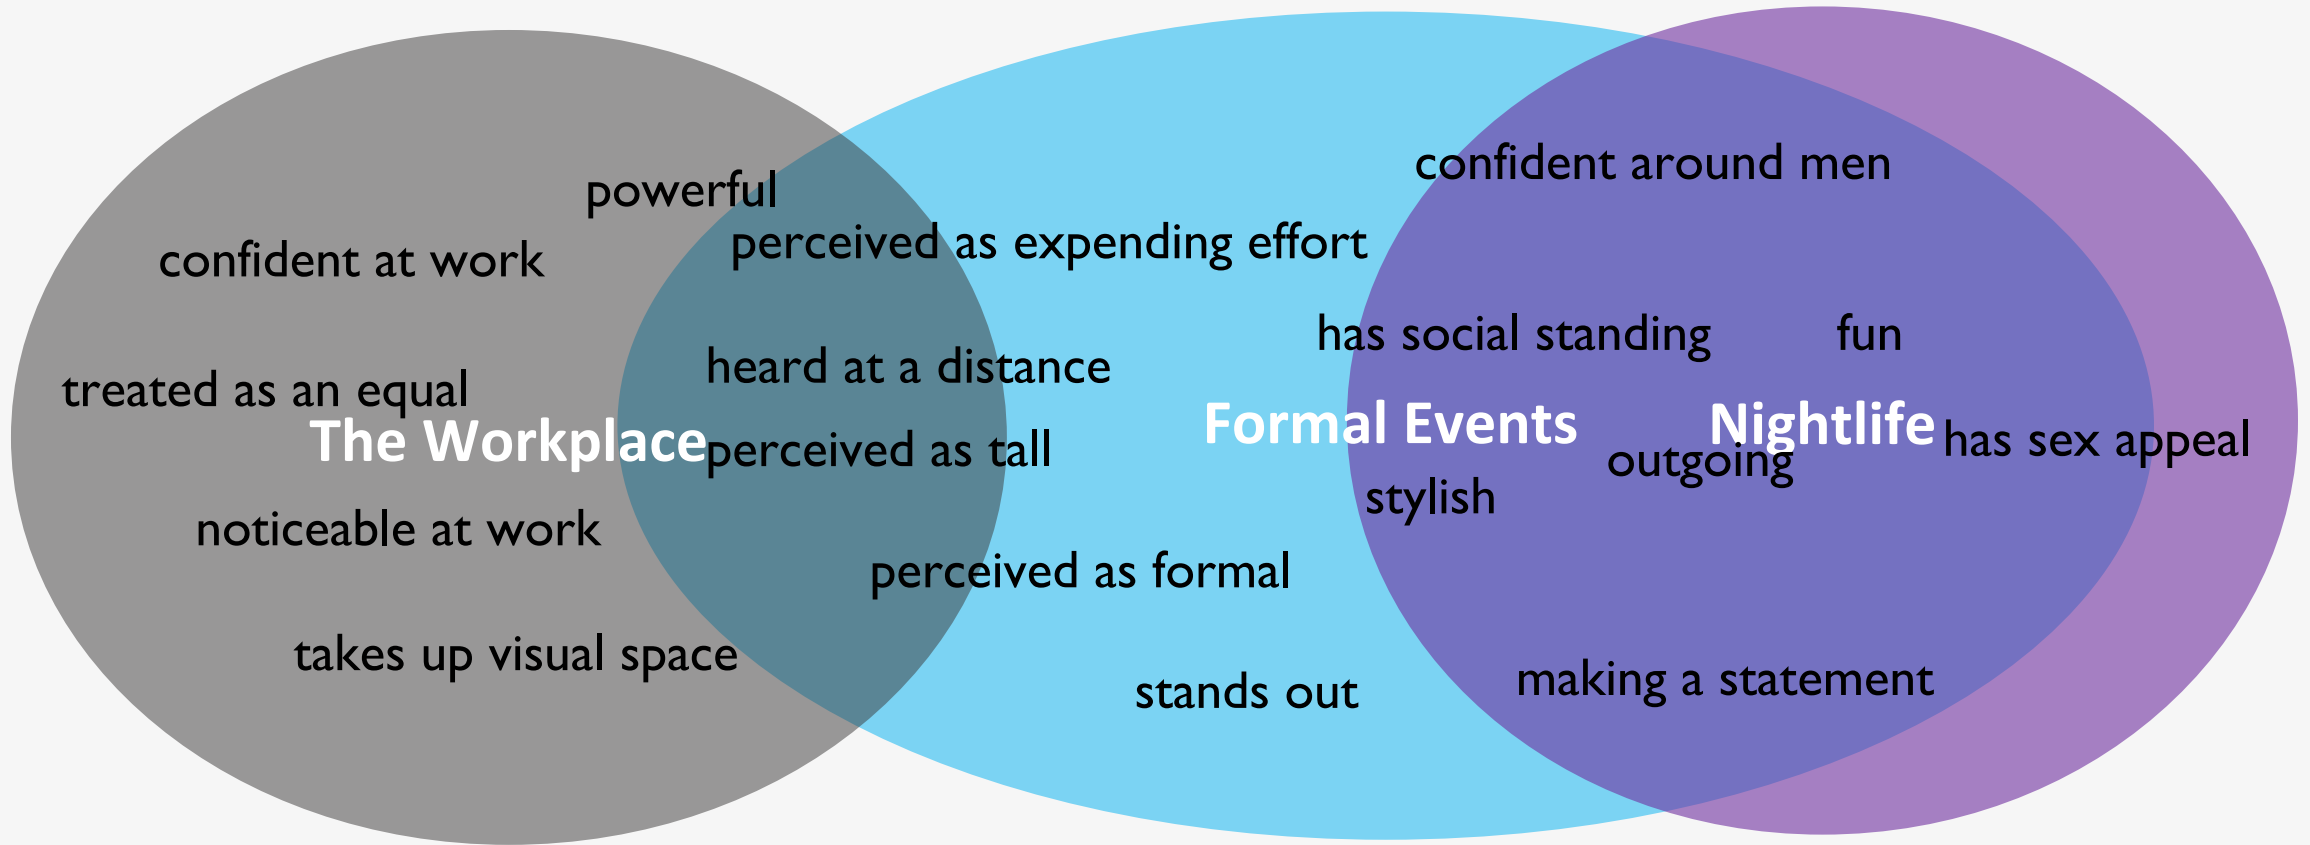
confident around men

powerful

perceived as expending effort

confident at work

has social standing

fun

heard at a distance

treated as an equal

The Workplace

Formal Events

Nightlife

has sex appeal

perceived as tall

outgoing

stylish

noticeable at work

perceived as formal

takes up visual space

making a statement

stands out